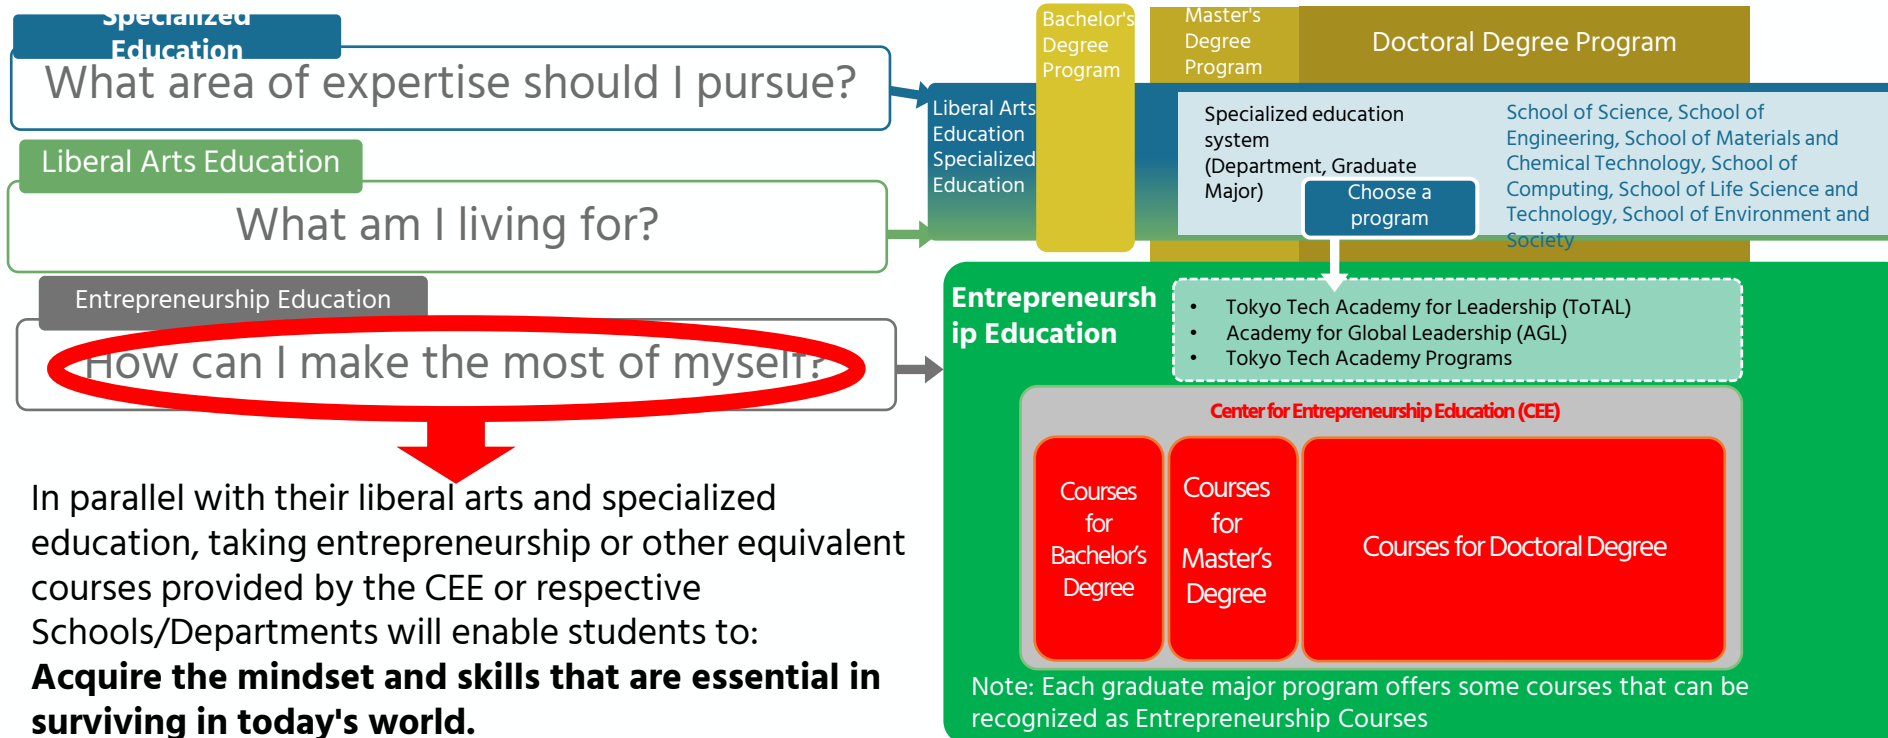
Specialized Education

What area of expertise should I pursue?

Liberal Arts Education

What am I living for?

Entrepreneurship Education

How can I make the most of myself?

In parallel with their liberal arts and specialized education, taking entrepreneurship or other equivalent courses provided by the CEE or respective Schools/Departments will enable students to:

**Acquire the mindset and skills that are essential in surviving in today's world.**

Bachelor's Degree Program

Master's Degree Program

Doctoral Degree Program

Liberal Arts Education

Specialized Education

Specialized education system (Department, Graduate Major)

Choose a program

School of Science, School of Engineering, School of Materials and Chemical Technology, School of Computing, School of Life Science and Technology, School of Environment and Society

Entrepreneurship Education

- Tokyo Tech Academy for Leadership (ToTAL)
- Academy for Global Leadership (AGL)
- Tokyo Tech Academy Programs

Center for Entrepreneurship Education (CEE)

Courses for Bachelor's Degree

Courses for Master's Degree

Courses for Doctoral Degree

Note: Each graduate major program offers some courses that can be recognized as Entrepreneurship Courses